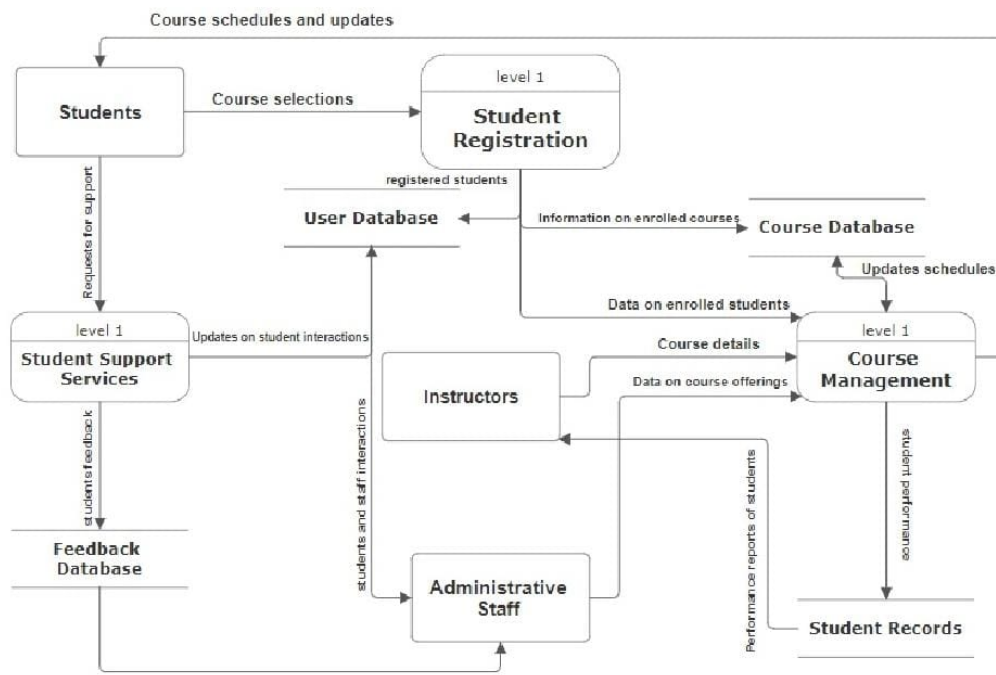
Course schedules and updates

Students

Course selections

level 1

Student Registration

registered students

User Database

Information on enrolled courses

Course Database

Updates schedules

Requests for support

Data on enrolled students

level 1

Student Support Services

Updates on student interactions

Course details

level 1

Course Management

Instructors

Data on course offerings

students feedback

students and staff interactions

Performance reports of students

student performance

Feedback Database

Administrative Staff

Student Records